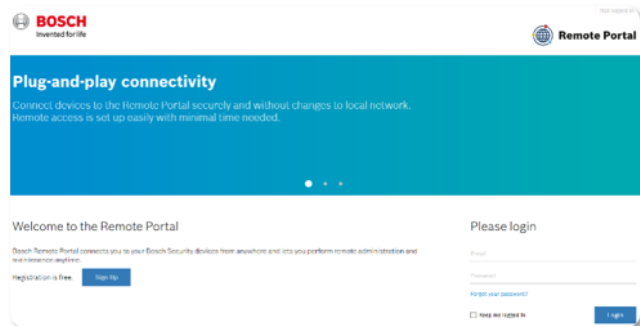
BOSCH
Invented for life

Not logged in

Remote Portal

Plug-and-play connectivity

Connect devices to the Remote Portal securely and without changes to local network. Remote access is set up easily with minimal time needed.

Welcome to the Remote Portal

Bosch Remote Portal connects you to your Bosch Security devices from anywhere and lets you perform remote administration and maintenance anytime.

Registration is free. Sign Up

Please login

Email

Password

Forgot your password?

Keep me logged in

Login